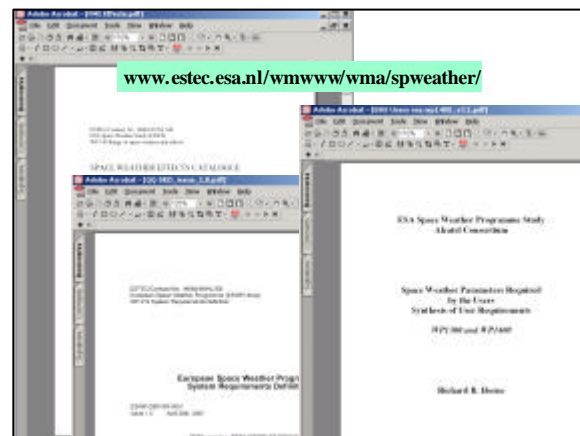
www.estec.esa.nl/wmwww/wma/spweather/

Adobe Acrobat - [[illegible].pdf]
File Edit Document Tools View Window Help

SPACE WEATHER EFFECTS CATALOGUE

Adobe Acrobat - [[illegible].pdf]
File Edit Document Tools View Window Help

European Space Weather Prog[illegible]
System Requirements Defini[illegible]

Adobe Acrobat - [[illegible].pdf]
File Edit Document Tools View Window Help

ESA Space Weather Programme Study
Alcatel Consortium

Space Weather Parameters Required
by the Users
Synthesis of User Requirements

WP1300 and WP1400

Richard B. Horne